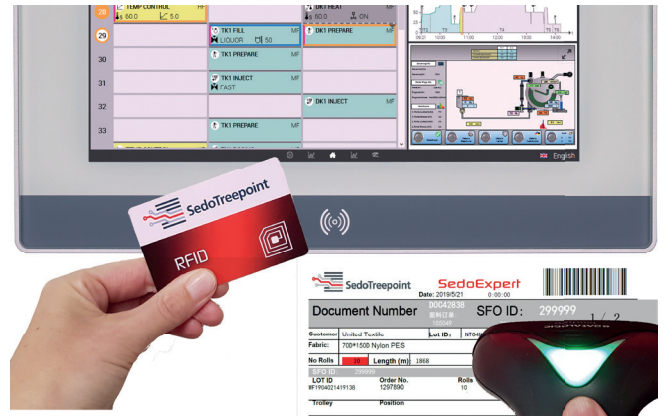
28 TEMP CONTROL MF
60.0 5.0
DK1 HEAT MF
60.0 ON
29
TK1 FILL MF
LIQUOR 50
DK1 PREPARE MF
30
TK1 PREPARE MF
31
TK1 INJECT MF
FAST
32
DK1 INJECT MF
33
TK1 PREPARE MF

English

SedoTreepoint
RFID

SedoTreepoint
SedoExpert
Date: 2019/5/21 0:00:00
Document Number 00042838
SFO ID: 299999
1 / 2
Customer United Textile
Lot ID:
Fabric: 700*1500 Nylon PES
No Rolls 10 Length (m) 1868
SFO ID 299999
LOT ID #F190402141913B
Order No. 1297890
Rolls 10
Trolley
Position